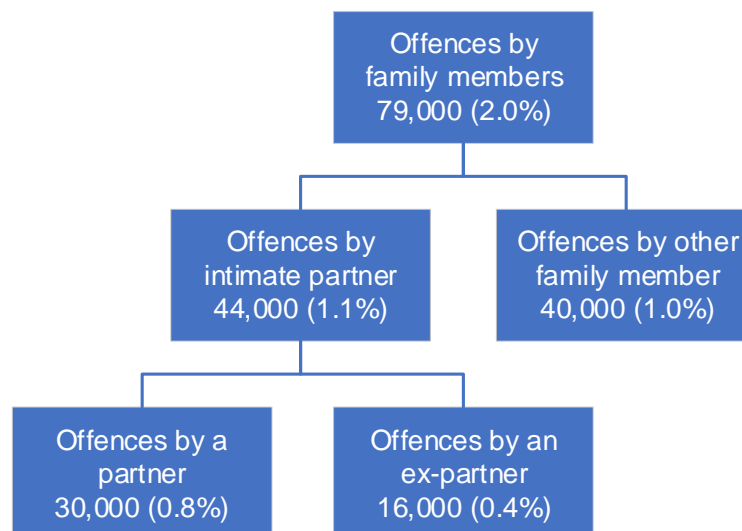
Offences by family members
79,000 (2.0%)

Offences by intimate partner
44,000 (1.1%)

Offences by other family member
40,000 (1.0%)

Offences by a partner
30,000 (0.8%)

Offences by an ex-partner
16,000 (0.4%)